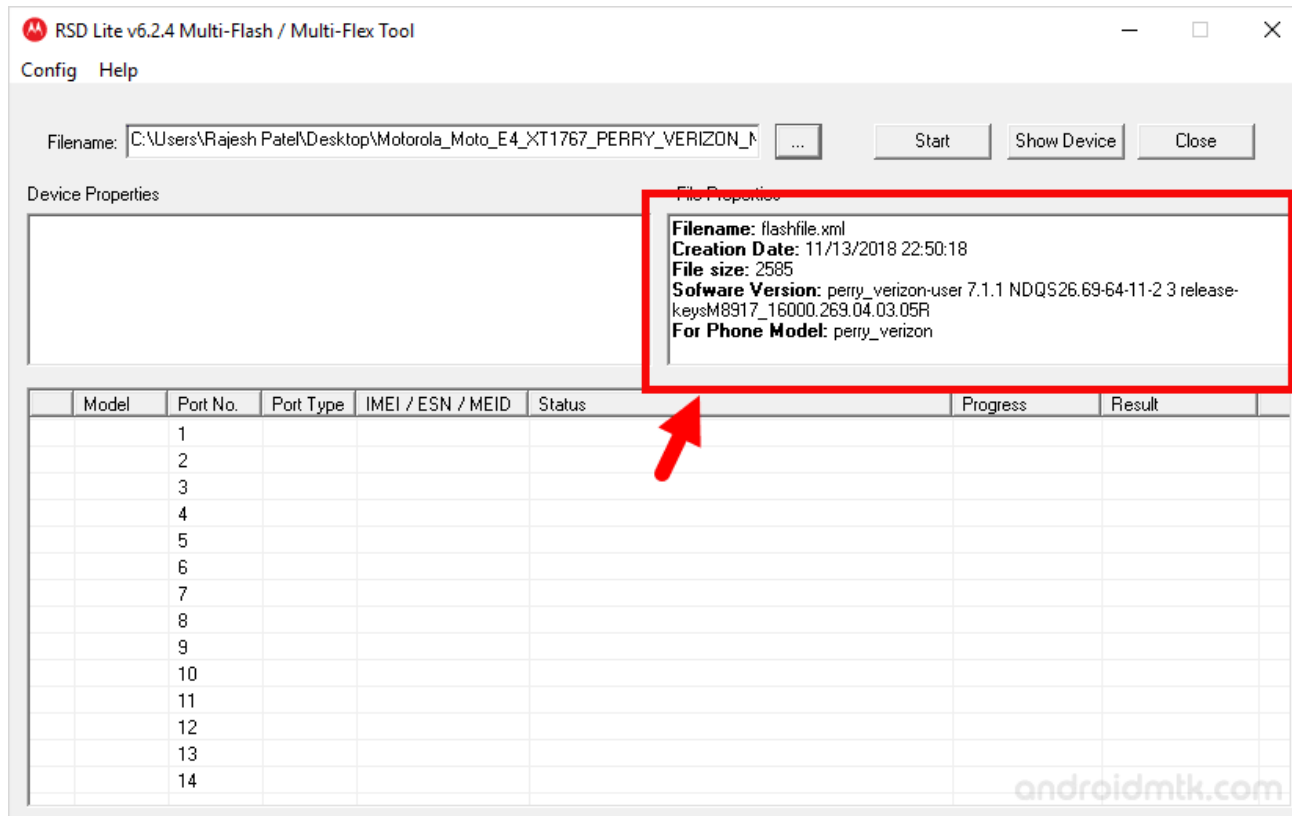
RSD Lite v6.2.4 Multi-Flash / Multi-Flex Tool

Config Help

Filename: C:\Users\Rajesh Patel\Desktop\Motorola_Moto_E4_XT1767_PERRY_VERIZON_N ... Start Show Device Close

Device Properties

File Properties

Filename: flashfile.xml
Creation Date: 11/13/2018 22:50:18
File size: 2585
Sofware Version: perry_verizon-user 7.1.1 NDQS26.69-64-11-2 3 release-keysM8917_16000.269.04.03.05R
For Phone Model: perry_verizon

| | Model | Port No. | Port Type | IMEI / ESN / MEID | Status | Progress | Result |
|---|---|---|---|---|---|---|---|
| | | 1 | | | | | |
| | | 2 | | | | | |
| | | 3 | | | | | |
| | | 4 | | | | | |
| | | 5 | | | | | |
| | | 6 | | | | | |
| | | 7 | | | | | |
| | | 8 | | | | | |
| | | 9 | | | | | |
| | | 10 | | | | | |
| | | 11 | | | | | |
| | | 12 | | | | | |
| | | 13 | | | | | |
| | | 14 | | | | | |

androidmtk.com